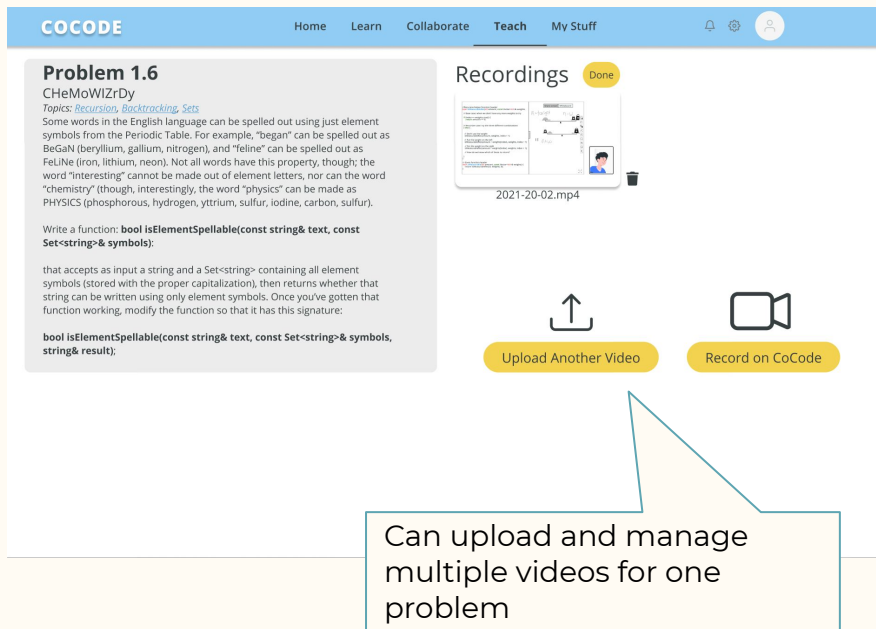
COCODE

Home Learn Collaborate Teach My Stuff

Problem 1.6

CHeMoWIZrDy

Topics: Recursion, Backtracking, Sets

Some words in the English language can be spelled out using just element symbols from the Periodic Table. For example, "began" can be spelled out as BeGaN (beryllium, gallium, nitrogen), and "feline" can be spelled out as FeLiNe (iron, lithium, neon). Not all words have this property, though; the word "interesting" cannot be made out of element letters, nor can the word "chemistry" (though, interestingly, the word "physics" can be made as PHYSICS (phosphorous, hydrogen, yttrium, sulfur, iodine, carbon, sulfur).

Write a function: bool isElementSpellable(const string& text, const Set<string>& symbols):

that accepts as input a string and a Set<string> containing all element symbols (stored with the proper capitalization), then returns whether that string can be written using only element symbols. Once you've gotten that function working, modify the function so that it has this signature:

bool isElementSpellable(const string& text, const Set<string>& symbols, string& result);

Recordings

Done

2021-20-02.mp4

Upload Another Video

Record on CoCode

Can upload and manage multiple videos for one problem